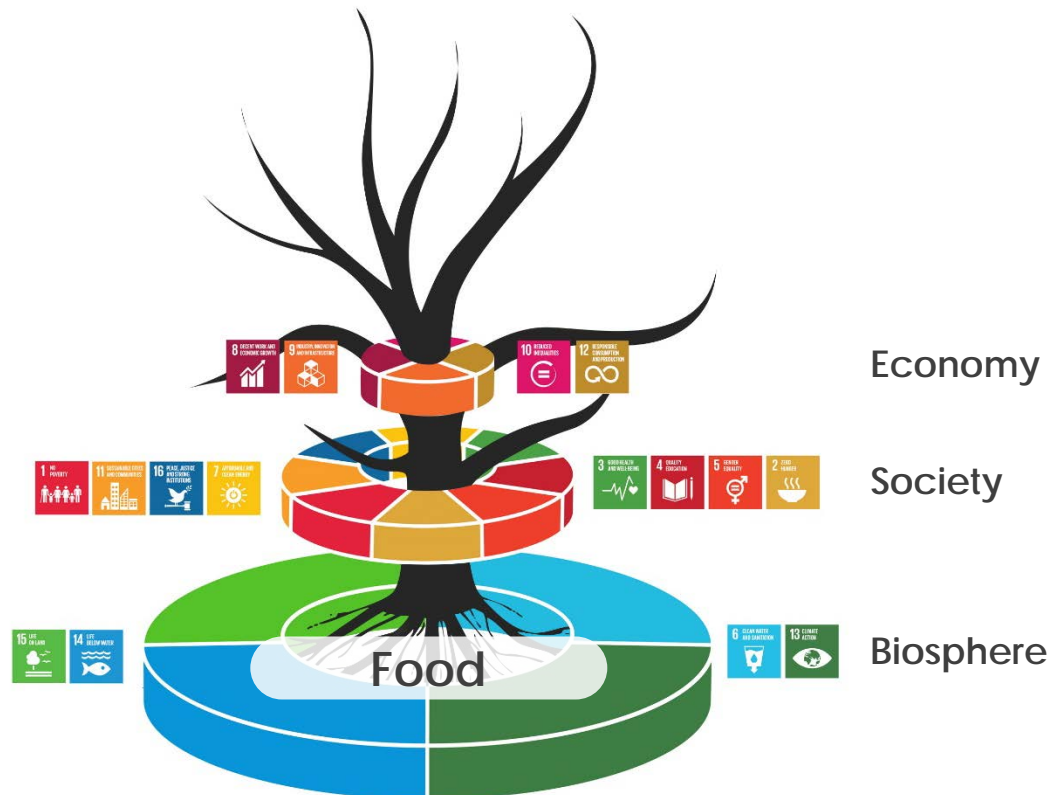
8 DECENT WORK AND ECONOMIC GROWTH
9 INDUSTRY, INNOVATION AND INFRASTRUCTURE
10 REDUCED INEQUALITIES
12 RESPONSIBLE CONSUMPTION AND PRODUCTION

Economy

1 NO POVERTY
11 SUSTAINABLE CITIES AND COMMUNITIES
16 PEACE, JUSTICE AND STRONG INSTITUTIONS
7 AFFORDABLE AND CLEAN ENERGY
3 GOOD HEALTH AND WELL-BEING
4 QUALITY EDUCATION
5 GENDER EQUALITY
2 ZERO HUNGER

Society

15 LIFE ON LAND
14 LIFE BELOW WATER
Food
6 CLEAN WATER AND SANITATION
13 CLIMATE ACTION

Biosphere